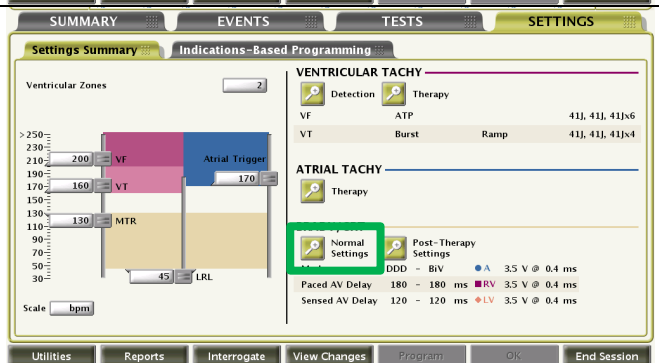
SUMMARY EVENTS TESTS SETTINGS

Settings Summary | Indications-Based Programming

Ventricular Zones 2

>250
230
210
190
170
150
130
110
90
70
50
30

200 VF
160 VT
130 MTR
Atrial Trigger 170
45 LRL

Scale bpm

VENTRICULAR TACHY

Detection Therapy

| VF | ATP | | 41J, 41J, 41Jx6 |
|---|---|---|---|
| VT | Burst | Ramp | 41J, 41J, 41Jx4 |

ATRIAL TACHY

Therapy

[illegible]

Normal Settings | Post-Therapy Settings

Mode DDD - BiV ● A 3.5 V @ 0.4 ms
Paced AV Delay 180 - 180 ms ■ RV 3.5 V @ 0.4 ms
Sensed AV Delay 120 - 120 ms ◆ LV 3.5 V @ 0.4 ms

Utilities | Reports | Interrogate | View Changes | Program | OK | End Session